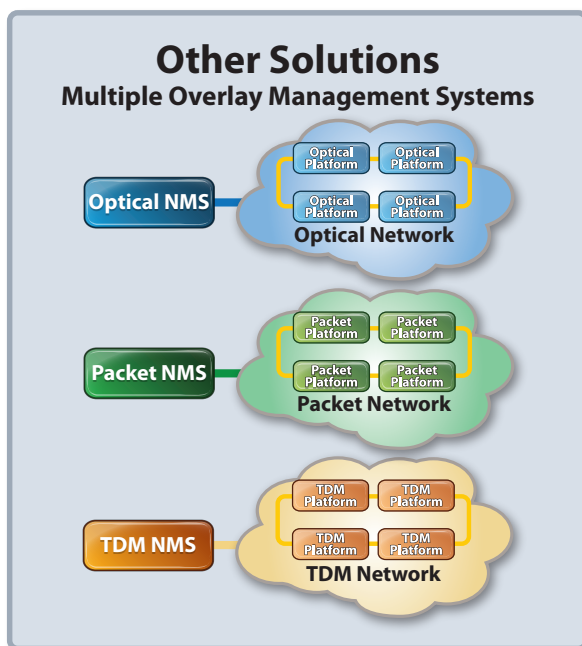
Other Solutions
Multiple Overlay Management Systems

Optical NMS

Optical Platform
Optical Platform
Optical Platform
Optical Platform
Optical Network

Packet NMS

Packet Platform
Packet Platform
Packet Platform
Packet Platform
Packet Network

TDM NMS

TDM Platform
TDM Platform
TDM Platform
TDM Platform
TDM Network